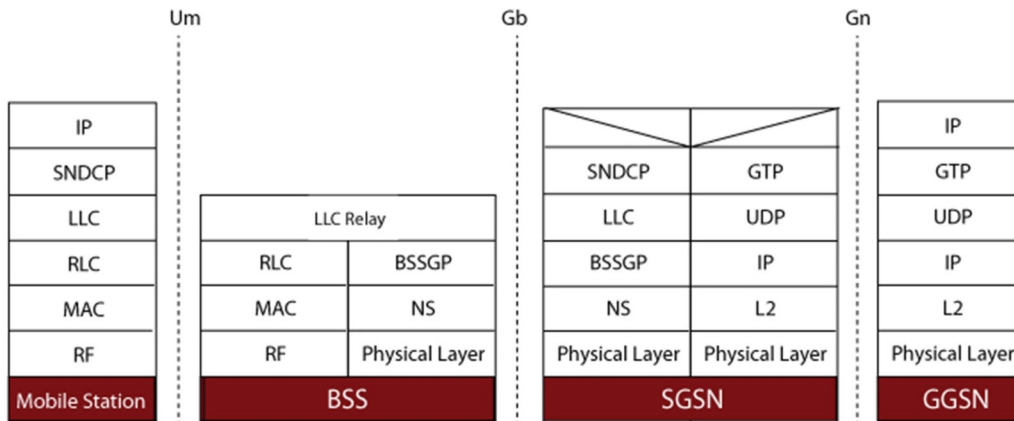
Um

Gb

Gn

| IP |
|---|
| SNDCP |
| LLC |
| RLC |
| MAC |
| RF |
| Mobile Station |

| LLC Relay | |
|---|---|
| RLC | BSSGP |
| MAC | NS |
| RF | Physical Layer |
| BSS | |

| | |
|---|---|
| SNDCP | GTP |
| LLC | UDP |
| BSSGP | IP |
| NS | L2 |
| Physical Layer | Physical Layer |
| SGSN | |

| IP |
|---|
| GTP |
| UDP |
| IP |
| L2 |
| Physical Layer |
| GGSN |